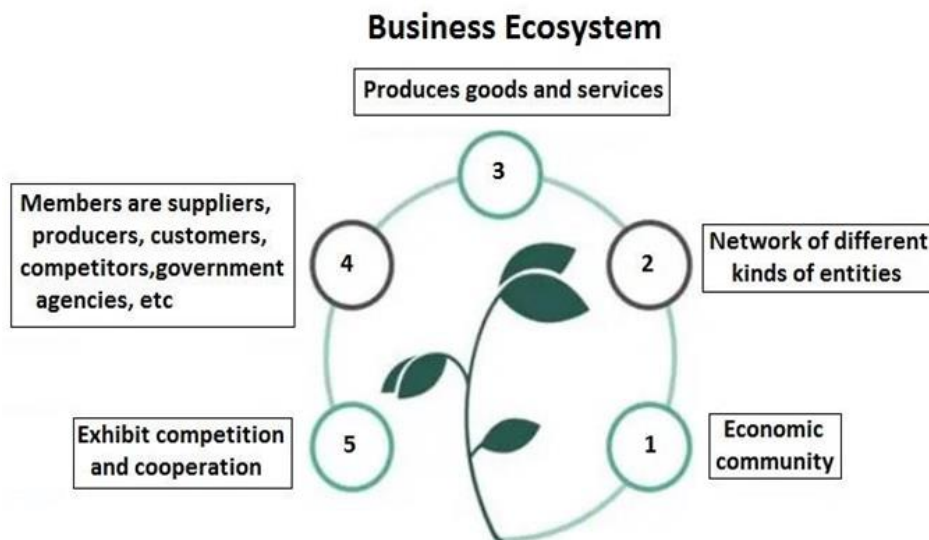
Business Ecosystem

Produces goods and services

3

Members are suppliers, producers, customers, competitors,government agencies, etc

4

2

Network of different kinds of entities

Exhibit competition and cooperation

5

1

Economic community